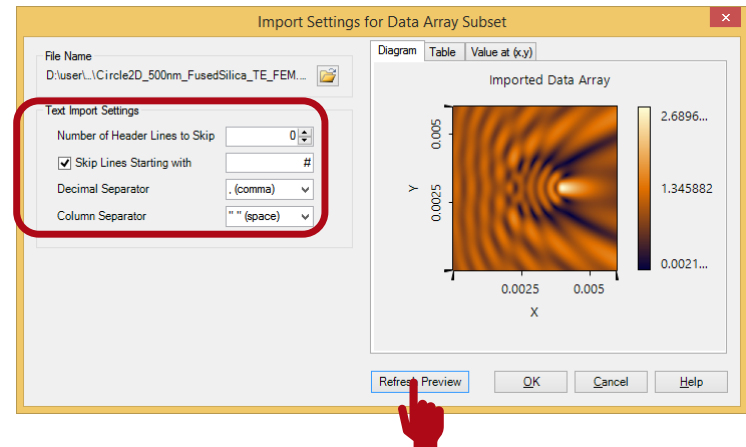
Import Settings for Data Array Subset

File Name
D:\user\..\Circle2D_500nm_FusedSilica_TE_FEM....

Text Import Settings
Number of Header Lines to Skip 0
Skip Lines Starting with #
Decimal Separator , (comma)
Column Separator " " (space)

Diagram Table Value at (x,y)

Imported Data Array

0.005
Y
0.0025
0.0025 0.005
X

2.6896...
1.345882
0.0021...

Refresh Preview OK Cancel Help